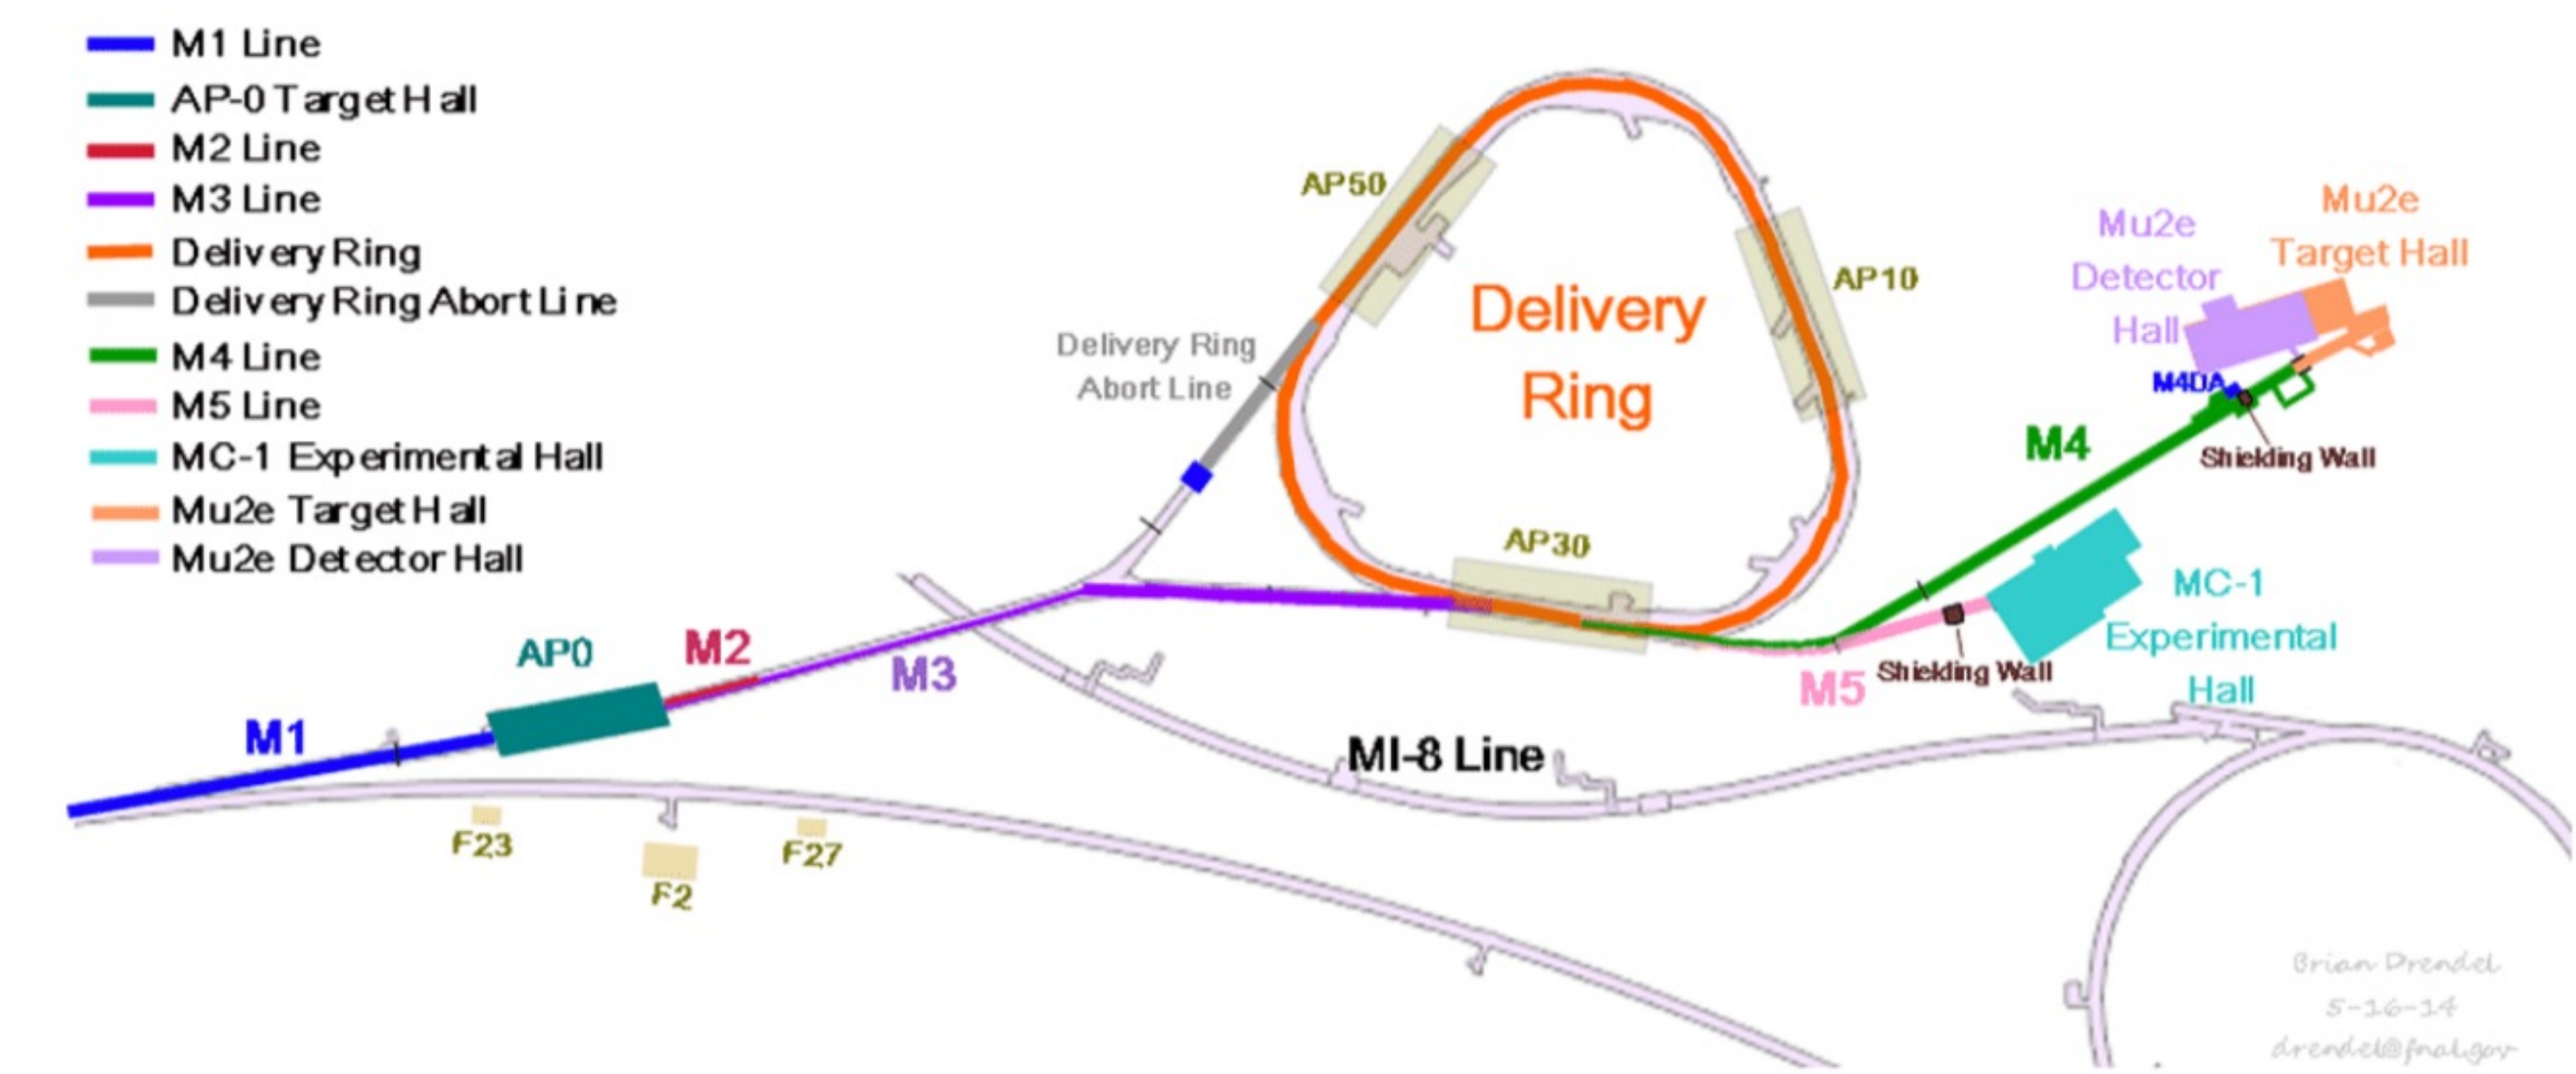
M1 Line
AP-0 Target Hall
M2 Line
M3 Line
Delivery Ring
Delivery Ring Abort Line
M4 Line
M5 Line
MC-1 Experimental Hall
Mu2e Target Hall
Mu2e Detector Hall

AP50
AP10
Delivery Ring
Delivery Ring Abort Line
Mu2e Detector Hall
Mu2e Target Hall
M4DA
M4
Shielding Wall
AP30
MC-1 Experimental Hall
Shielding Wall
M5
AP0
M2
M3
M1
MI-8 Line
F23
F2
F27

Brian Drendel
5-16-14
drendel@fnal.gov